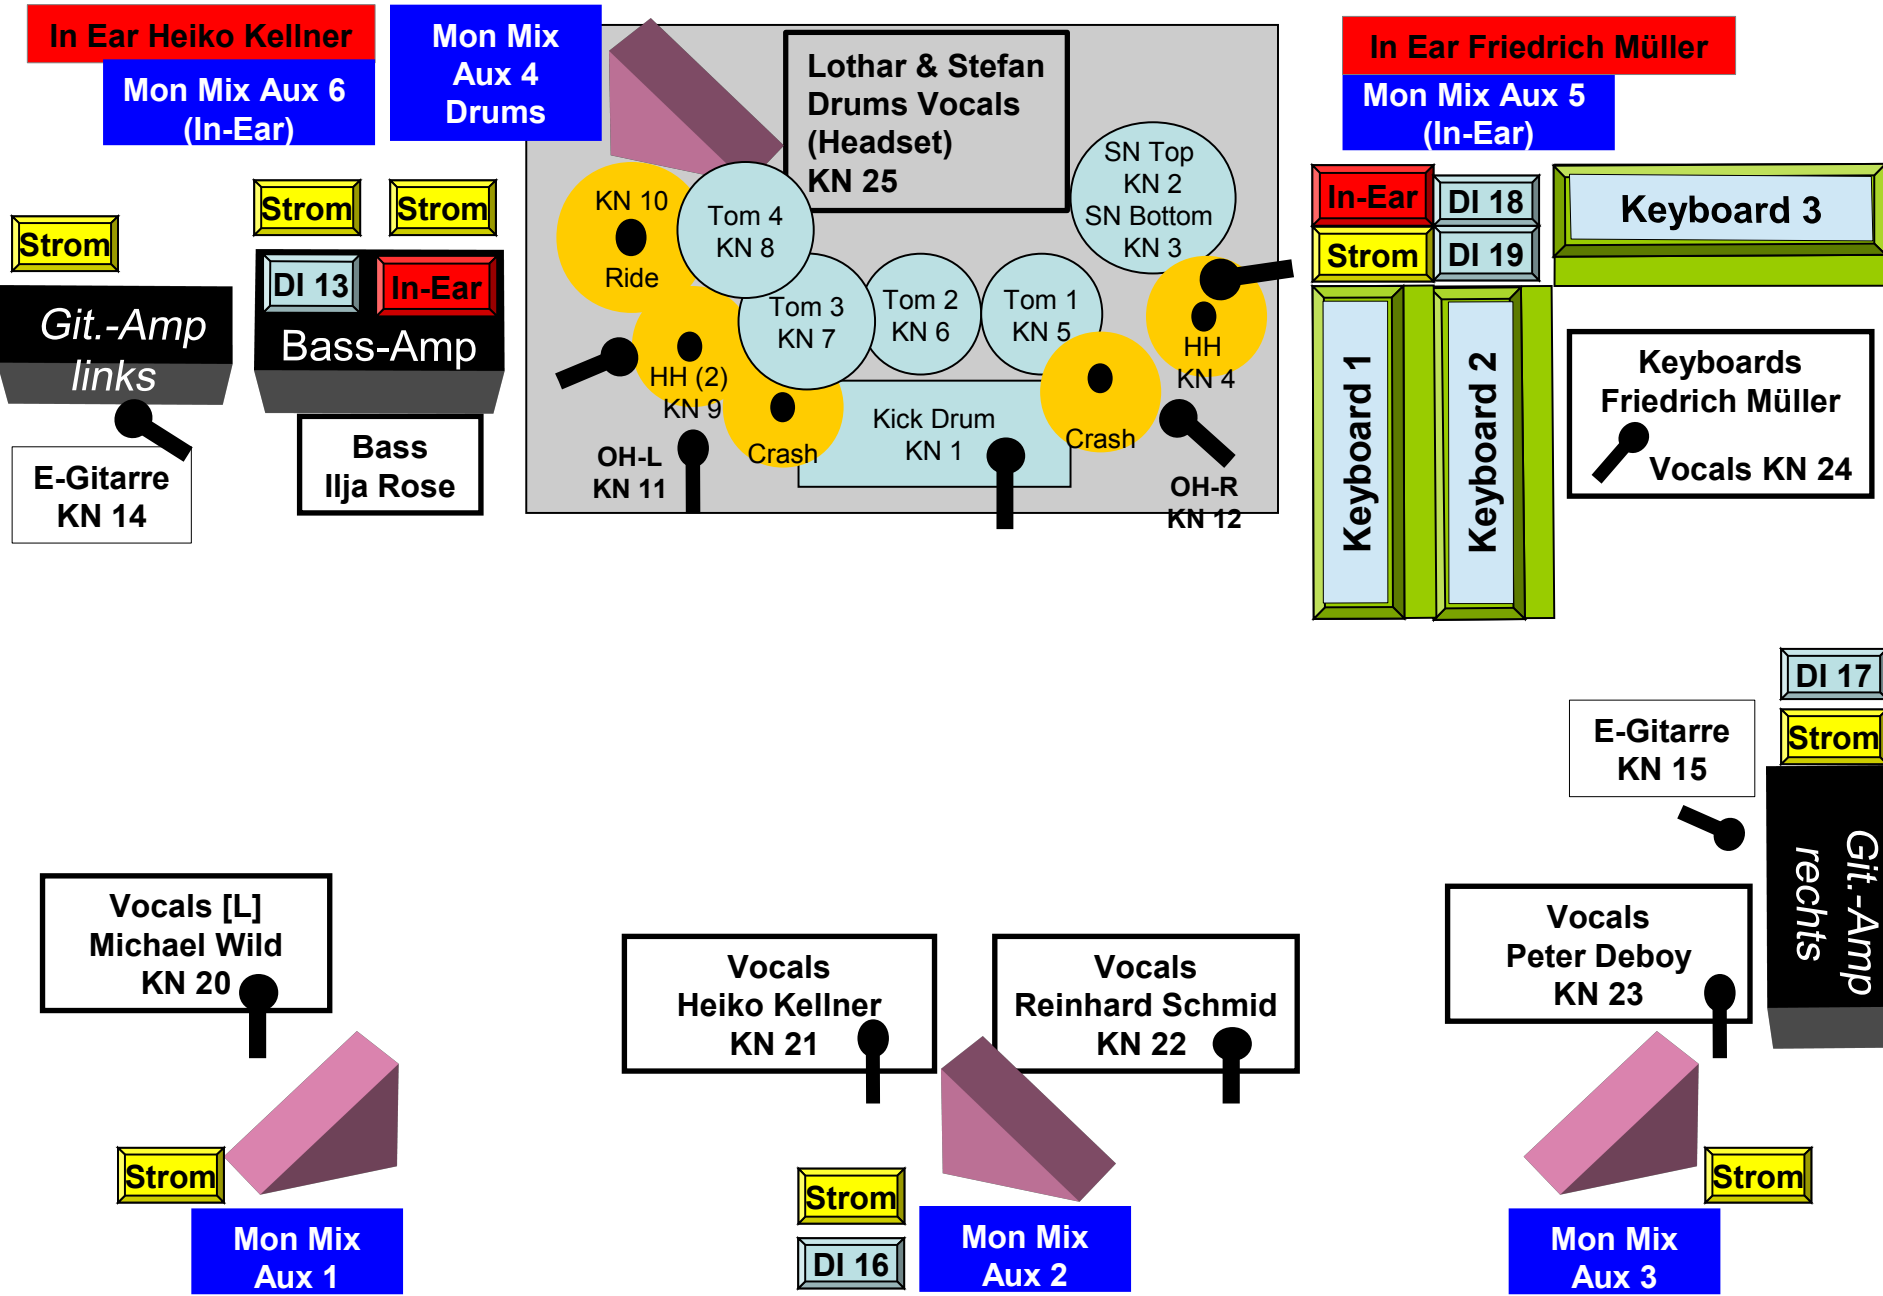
In Ear Heiko Kellner

Mon Mix Aux 6 (In-Ear)

Mon Mix Aux 4 Drums

Lothar & Stefan Drums Vocals (Headset) KN 25

In Ear Friedrich Müller

Mon Mix Aux 5 (In-Ear)

Strom

Strom

Strom

KN 10 Ride

Tom 4 KN 8

SN Top KN 2 SN Bottom KN 3

In-Ear

DI 18

Keyboard 3

Strom

DI 19

DI 13

In-Ear

Git.-Amp links

Bass-Amp

Tom 3 KN 7

Tom 2 KN 6

Tom 1 KN 5

HH KN 4

HH (2) KN 9

Crash

Kick Drum KN 1

Crash

Keyboard 1

Keyboard 2

Keyboards Friedrich Müller

Vocals KN 24

E-Gitarre KN 14

Bass Ilja Rose

OH-L KN 11

OH-R KN 12

DI 17

E-Gitarre KN 15

Strom

Git.-Amp rechts

Vocals [L] Michael Wild KN 20

Vocals Heiko Kellner KN 21

Vocals Reinhard Schmid KN 22

Vocals Peter Deboy KN 23

Strom

Mon Mix Aux 1

Strom

DI 16

Mon Mix Aux 2

Strom

Mon Mix Aux 3